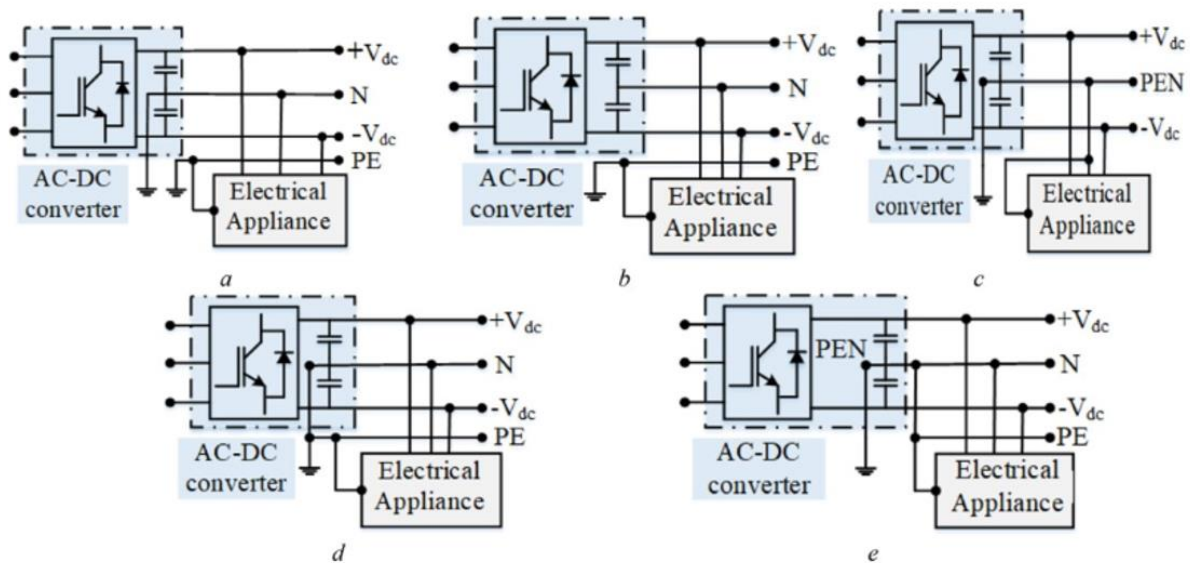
+$V_{dc}$
N
-$V_{dc}$
PE
AC-DC converter
Electrical Appliance
a

+$V_{dc}$
N
-$V_{dc}$
PE
AC-DC converter
Electrical Appliance
b

+$V_{dc}$
PEN
-$V_{dc}$
AC-DC converter
Electrical Appliance
c

+$V_{dc}$
N
-$V_{dc}$
PE
AC-DC converter
Electrical Appliance
d

+$V_{dc}$
PEN
N
-$V_{dc}$
PE
AC-DC converter
Electrical Appliance
e